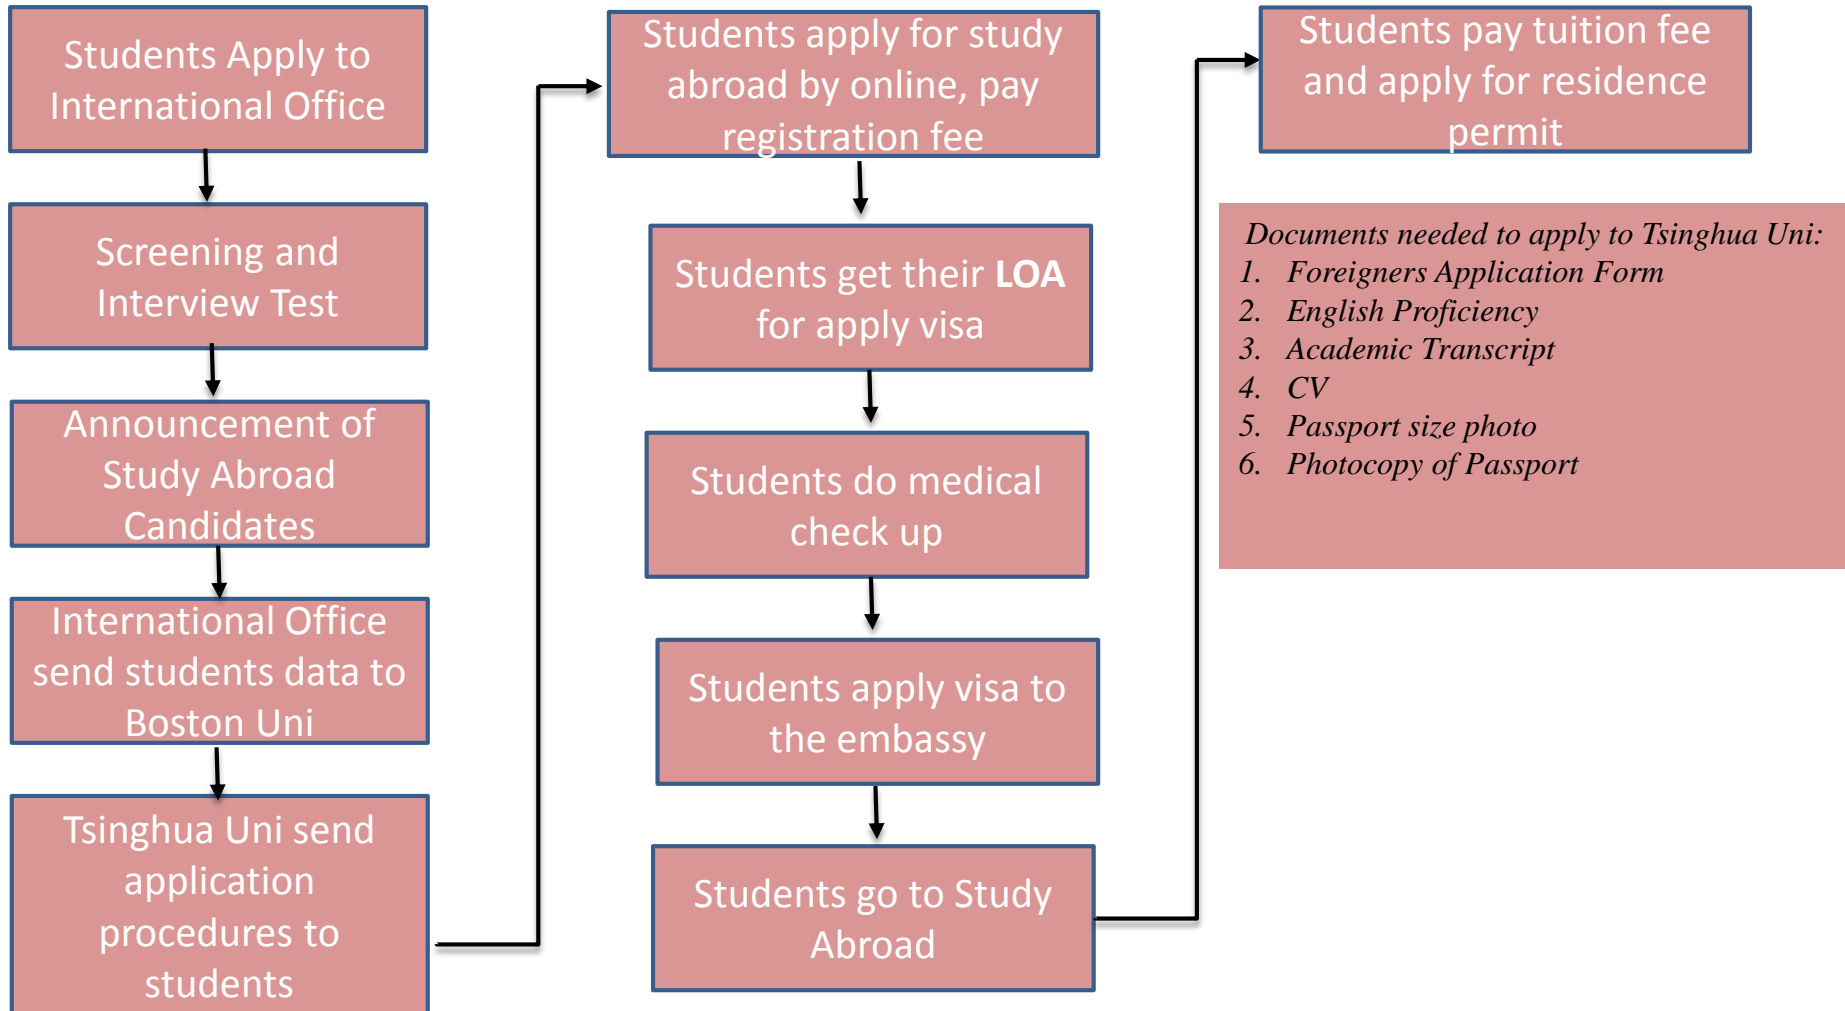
Students Apply to International Office

Screening and Interview Test

Announcement of Study Abroad Candidates

International Office send students data to Boston Uni

Tsinghua Uni send application procedures to students

Students apply for study abroad by online, pay registration fee

Students get their **LOA** for apply visa

Students do medical check up

Students apply visa to the embassy

Students go to Study Abroad

Students pay tuition fee and apply for residence permit

*Documents needed to apply to Tsinghua Uni:*
1. *Foreigners Application Form*
2. *English Proficiency*
3. *Academic Transcript*
4. *CV*
5. *Passport size photo*
6. *Photocopy of Passport*